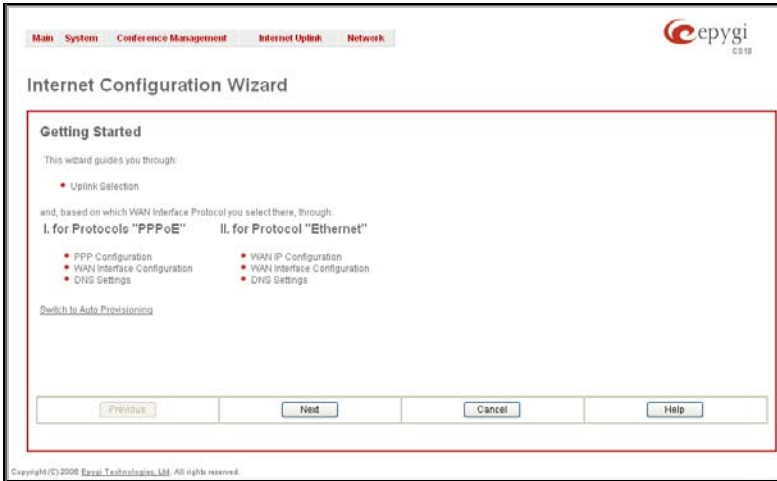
Main System Conference Management Internet Uplink Network

epygi
CS10

Internet Configuration Wizard

Getting Started

This wizard guides you through:

• Uplink Selection

and, based on which WAN Interface Protocol you select there, through:

I. for Protocols "PPPoE"

• PPP Configuration
• WAN Interface Configuration
• DNS Settings

II. for Protocol "Ethernet"

• WAN IP Configuration
• WAN Interface Configuration
• DNS Settings

Switch to Auto Provisioning

Previous | Next | Cancel | Help

Copyright (C) 2006 Epygi Technologies, Ltd. All rights reserved.